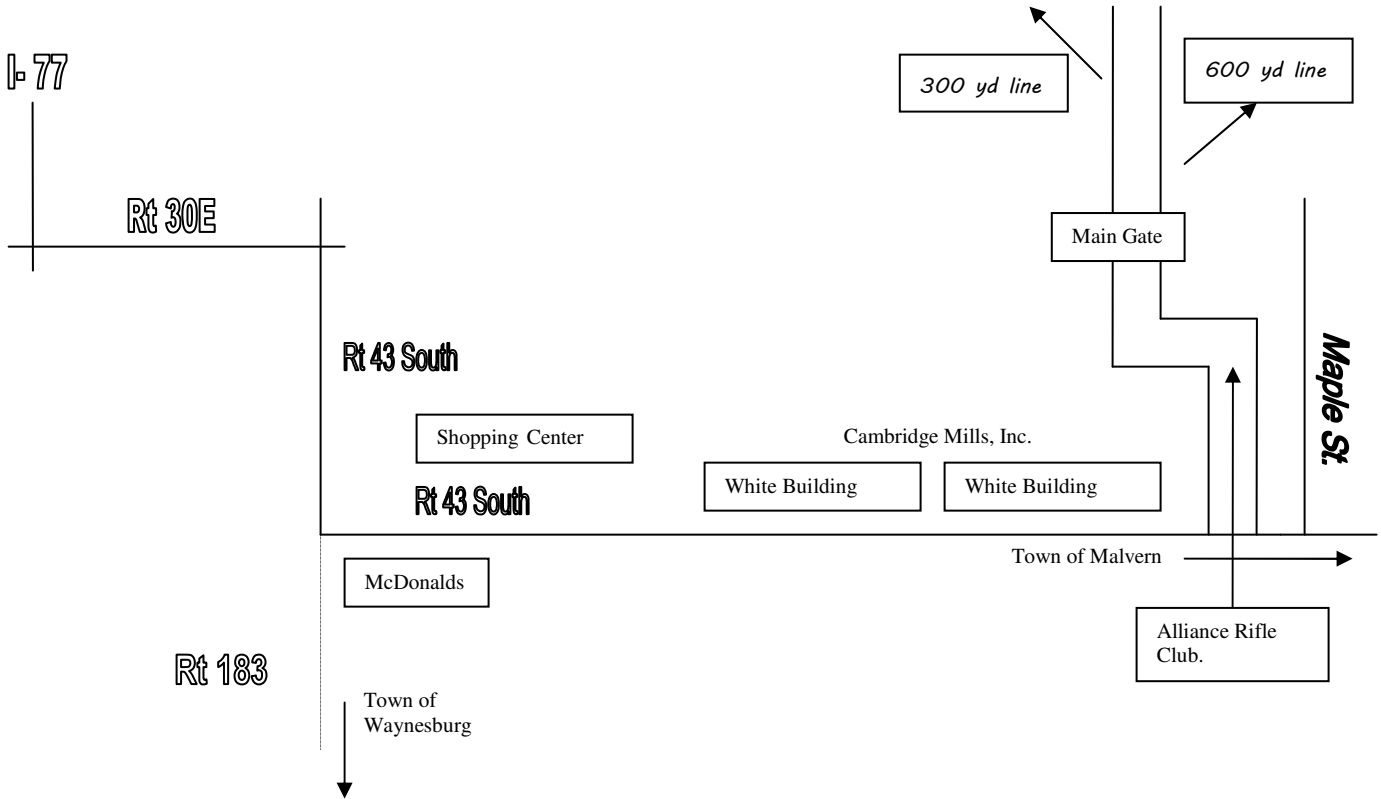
I- 77

300 yd line

600 yd line

Rt 30E

Main Gate

Rt 43 South

Maple St.

Shopping Center

Cambridge Mills, Inc.

White Building

White Building

Rt 43 South

Town of Malvern

McDonalds

Alliance Rifle Club.

Rt 183

Town of Waynesburg